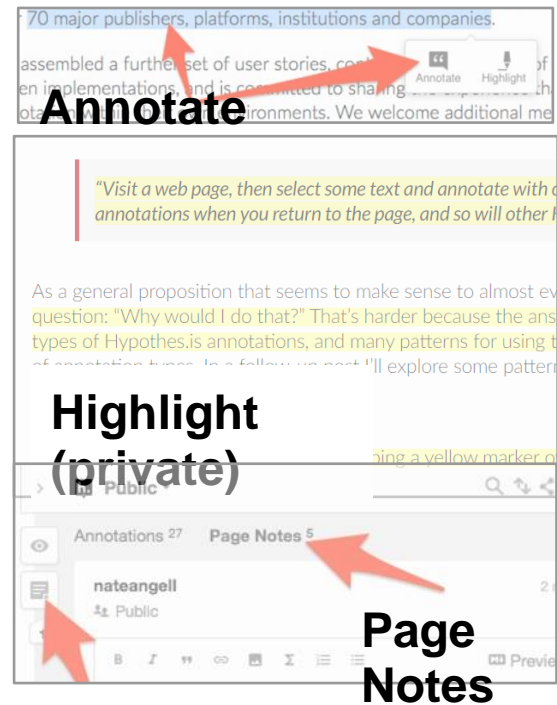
70 major publishers, platforms, institutions and companies.

assembled a further set of user stories, co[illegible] of
en implementations, and is committed to sharing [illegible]
ota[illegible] ronments. We welcome additional me

Annotate

Highlight

Annotate

"Visit a web page, then select some text and annotate with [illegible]
annotations when you return to the page, and so will other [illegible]

As a general proposition that seems to make sense to almost ev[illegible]
question: "Why would I do that?" That's harder because the ans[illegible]
types of Hypothes.is annotations, and many patterns for using t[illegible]
of annotation types. In a follow-up post I'll explore some pattern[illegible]

Highlight (private)

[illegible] ping a yellow marker o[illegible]

Public

Annotations 27 Page Notes 5

nateangell
Public

2 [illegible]

B I " ⊝ Σ

Previe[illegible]

Page Notes